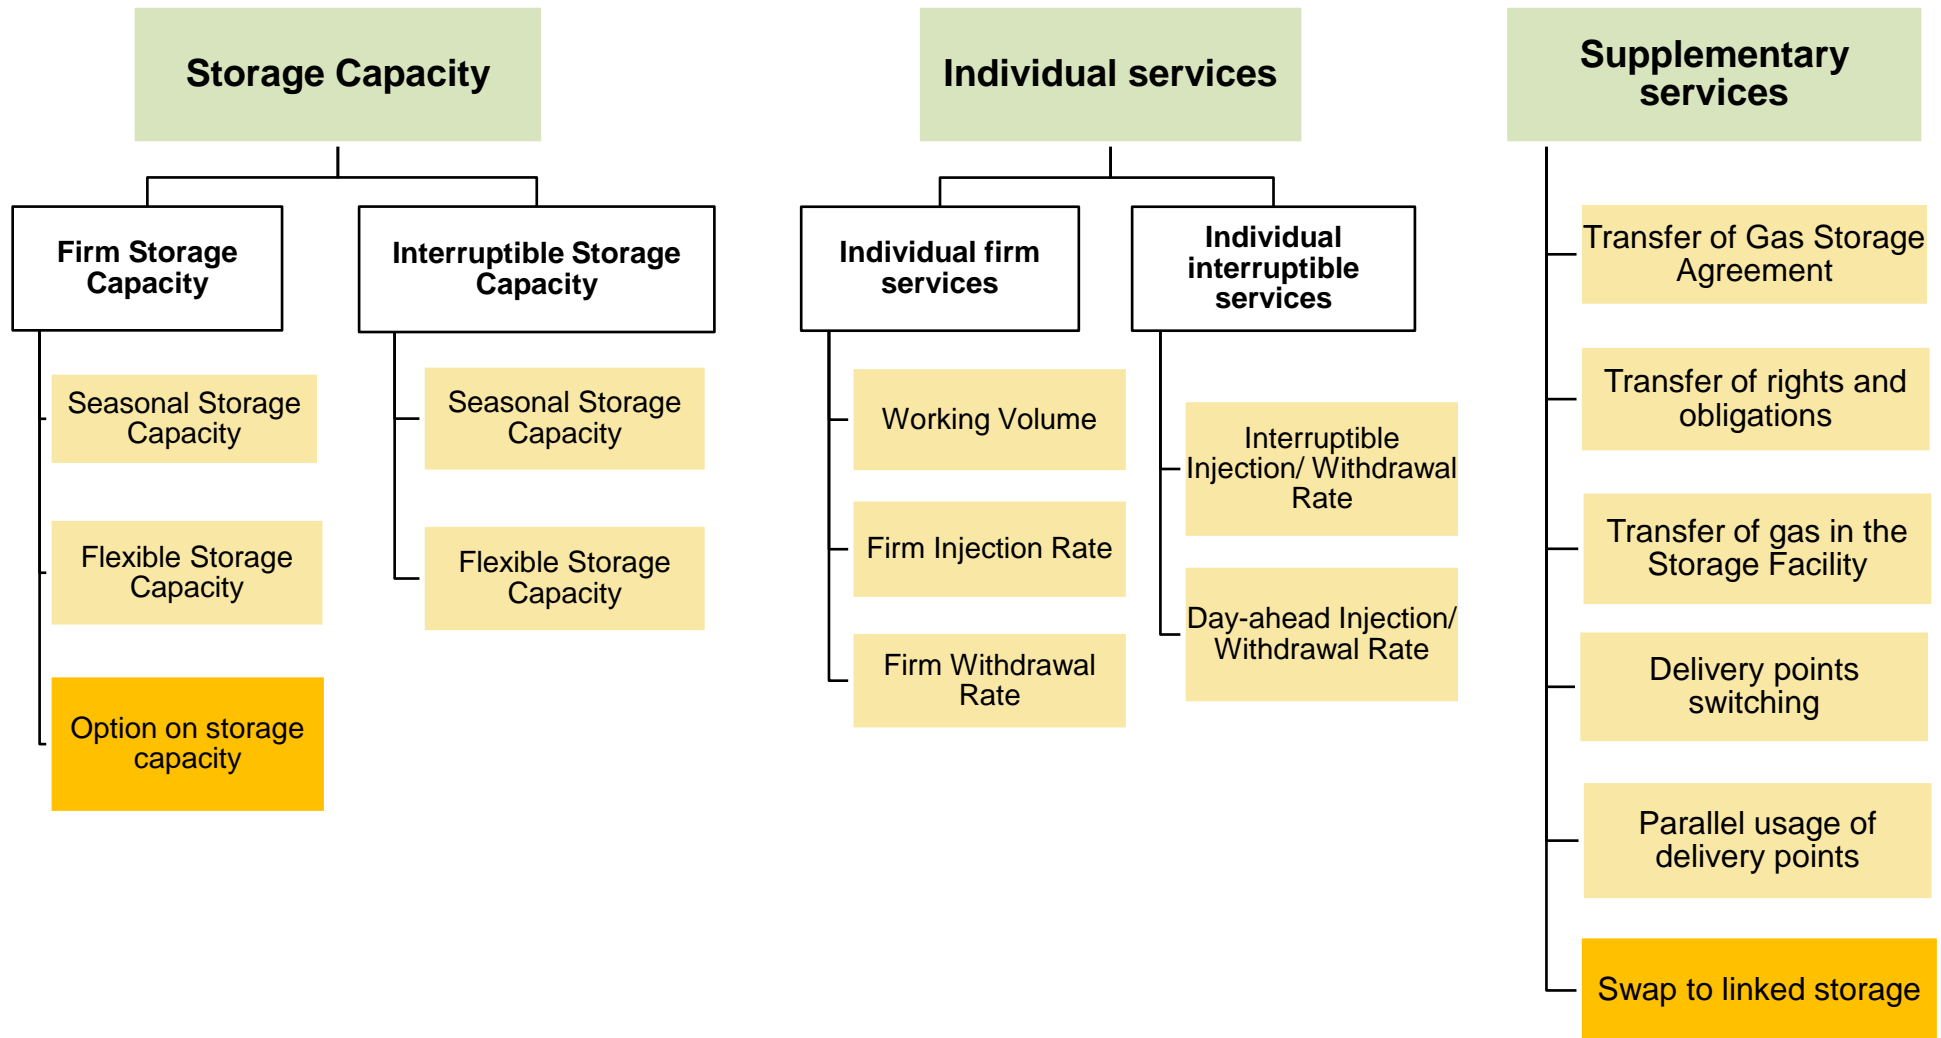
Storage Capacity

Firm Storage Capacity

Seasonal Storage Capacity

Flexible Storage Capacity

Option on storage capacity

Interruptible Storage Capacity

Seasonal Storage Capacity

Flexible Storage Capacity

Individual services

Individual firm services

Working Volume

Firm Injection Rate

Firm Withdrawal Rate

Individual interruptible services

Interruptible Injection/ Withdrawal Rate

Day-ahead Injection/ Withdrawal Rate

Supplementary services

Transfer of Gas Storage Agreement

Transfer of rights and obligations

Transfer of gas in the Storage Facility

Delivery points switching

Parallel usage of delivery points

Swap to linked storage